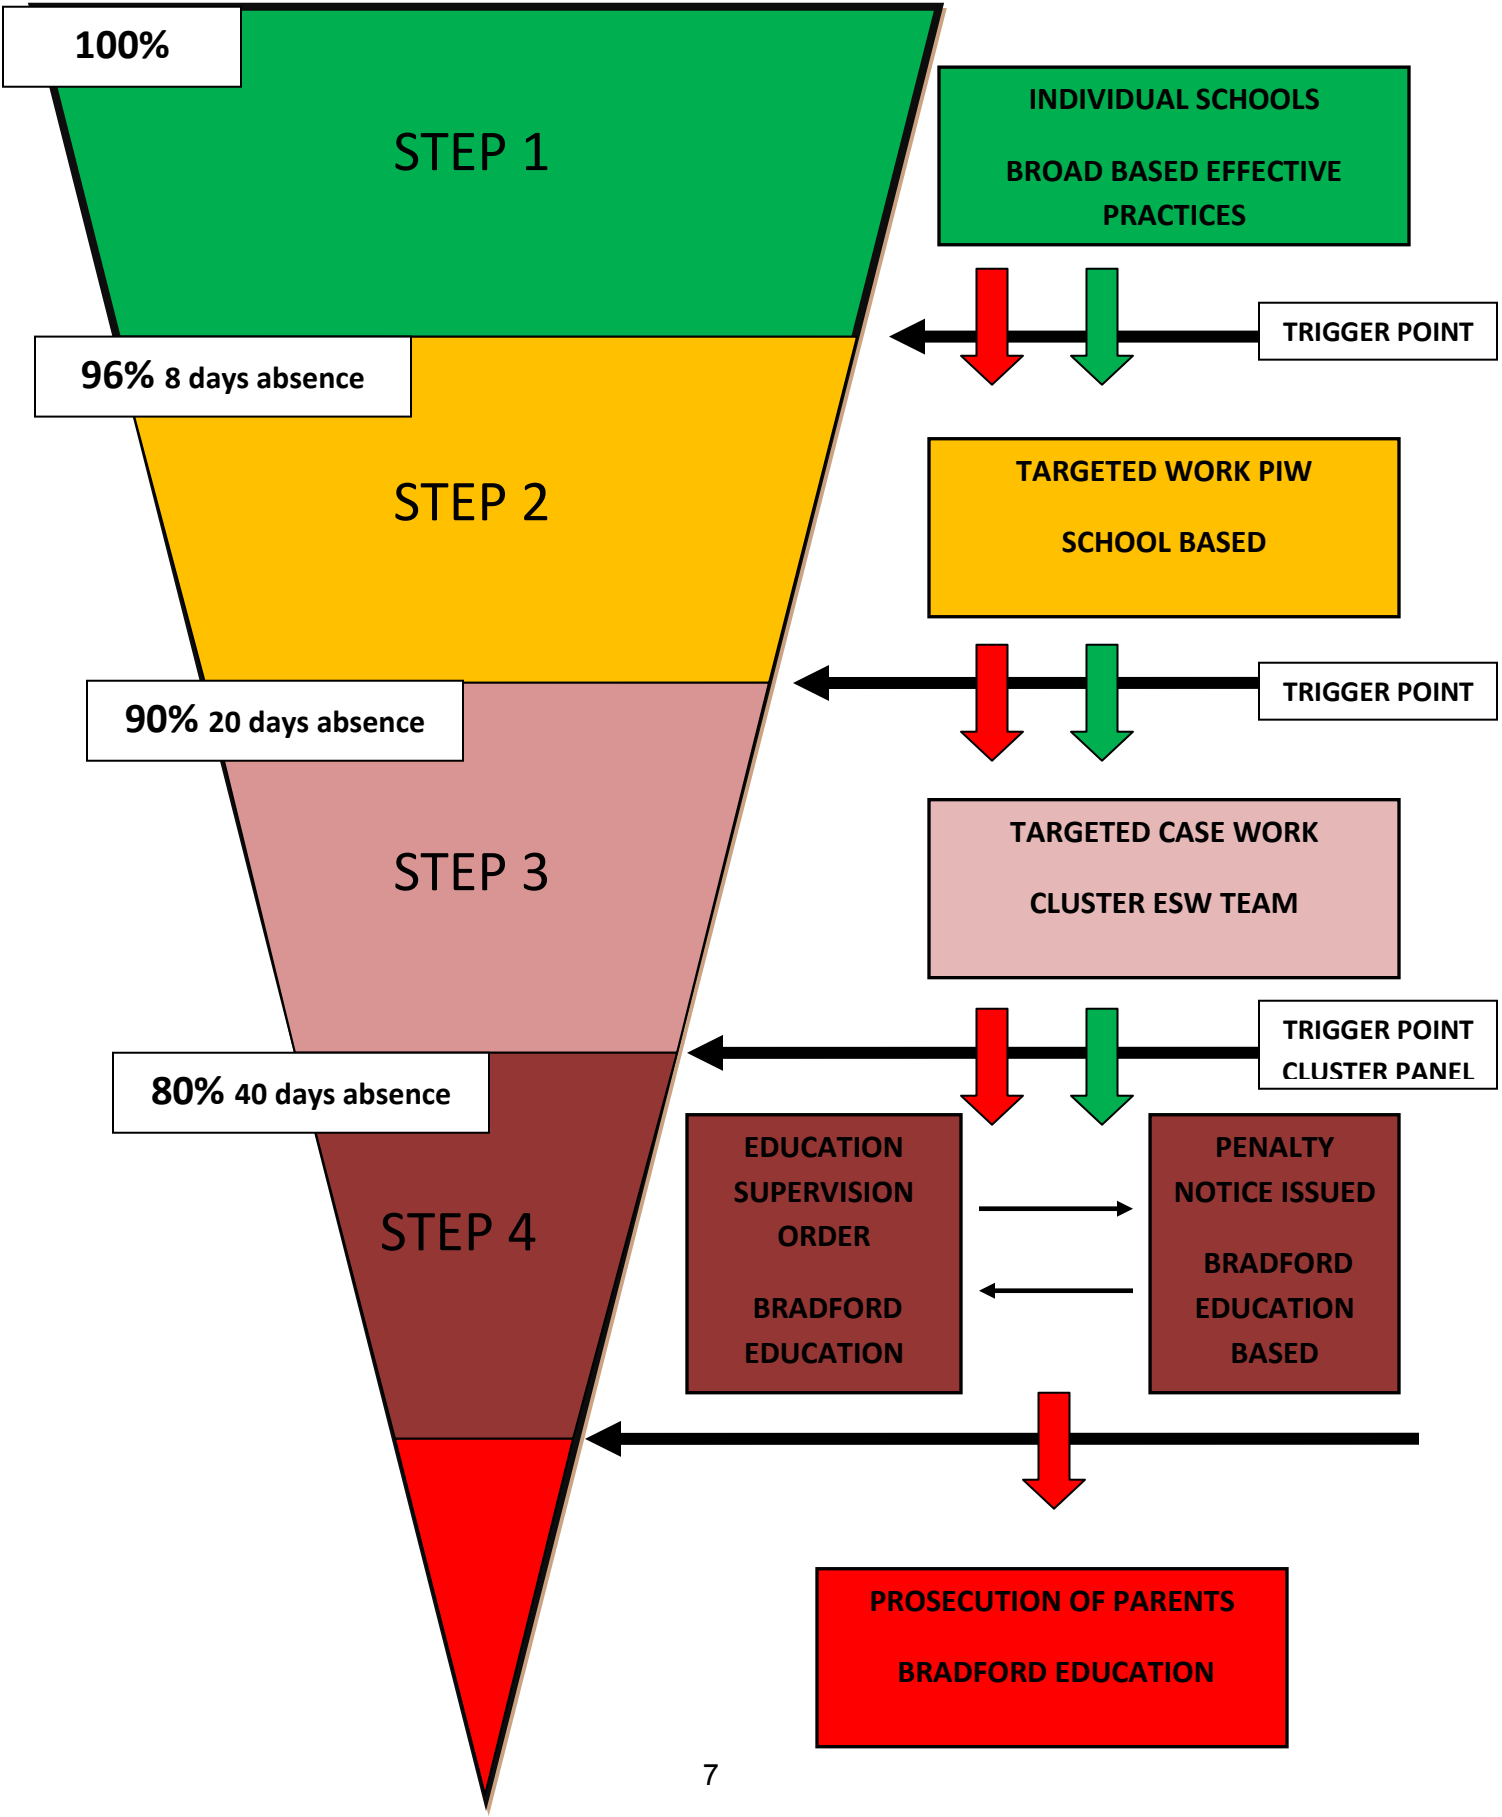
100%

STEP 1

INDIVIDUAL SCHOOLS

BROAD BASED EFFECTIVE PRACTICES

TRIGGER POINT

96% 8 days absence

STEP 2

TARGETED WORK PIW

SCHOOL BASED

TRIGGER POINT

90% 20 days absence

STEP 3

TARGETED CASE WORK

CLUSTER ESW TEAM

TRIGGER POINT CLUSTER PANEL

80% 40 days absence

STEP 4

EDUCATION SUPERVISION ORDER

BRADFORD EDUCATION

PENALTY NOTICE ISSUED

BRADFORD EDUCATION BASED

PROSECUTION OF PARENTS

BRADFORD EDUCATION

7